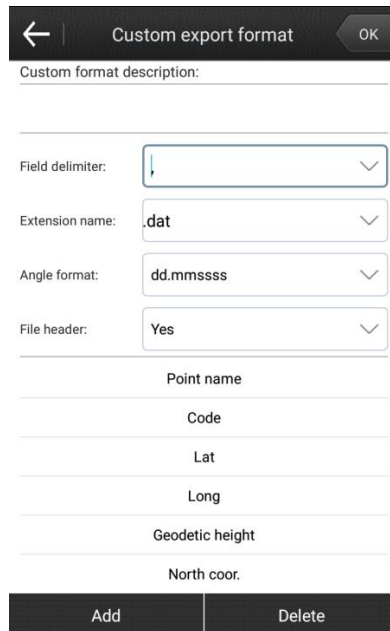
Custom export format

OK

Custom format description:

Field delimiter: ,

Extension name: .dat

Angle format: dd.mmssss

File header: Yes

Point name

Code

Lat

Long

Geodetic height

North coor.

Add

Delete